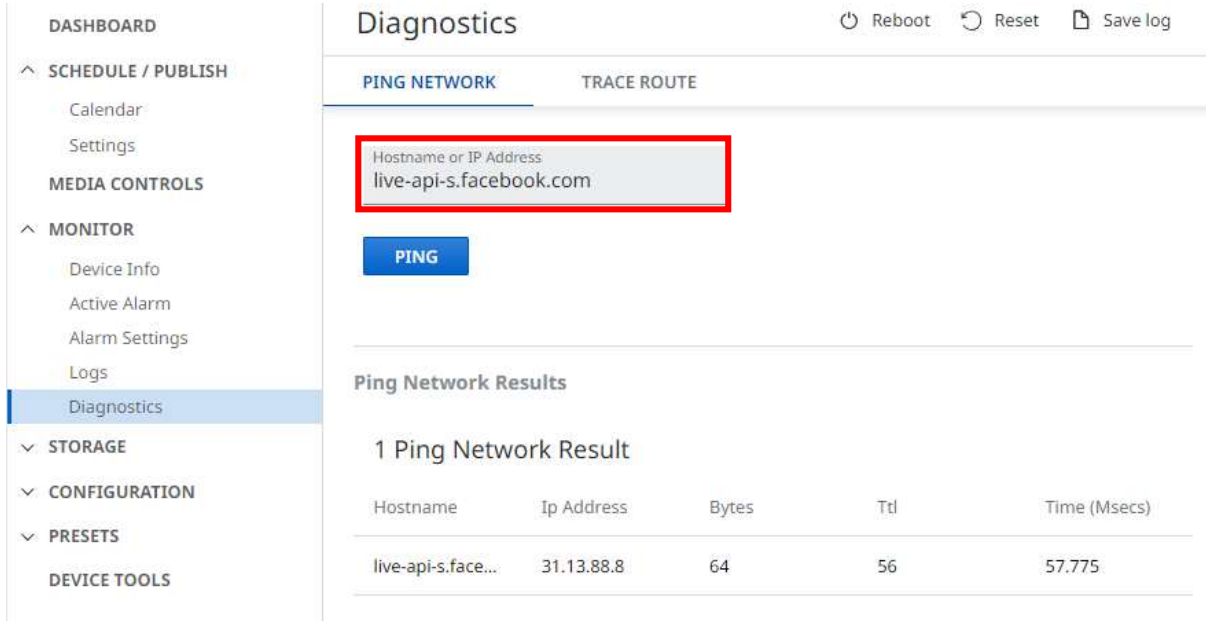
DASHBOARD
SCHEDULE / PUBLISH
Calendar
Settings
MEDIA CONTROLS
MONITOR
Device Info
Active Alarm
Alarm Settings
Logs
Diagnostics
STORAGE
CONFIGURATION
PRESETS
DEVICE TOOLS

Diagnostics

Reboot Reset Save log

PING NETWORK TRACE ROUTE

Hostname or IP Address
live-api-s.facebook.com

PING

Ping Network Results

1 Ping Network Result

| Hostname | Ip Address | Bytes | Ttl | Time (Msecs) |
|---|---|---|---|---|
| live-api-s.face... | 31.13.88.8 | 64 | 56 | 57.775 |